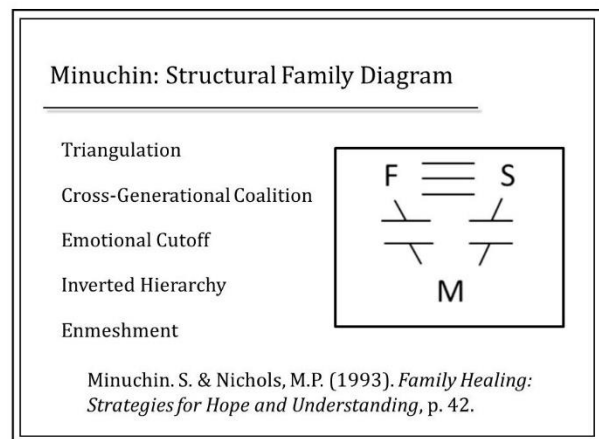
Minuchin: Structural Family Diagram

Triangulation

Cross-Generational Coalition

Emotional Cutoff

Inverted Hierarchy

Enmeshment

F S

M

Minuchin. S. & Nichols, M.P. (1993). *Family Healing: Strategies for Hope and Understanding*, p. 42.